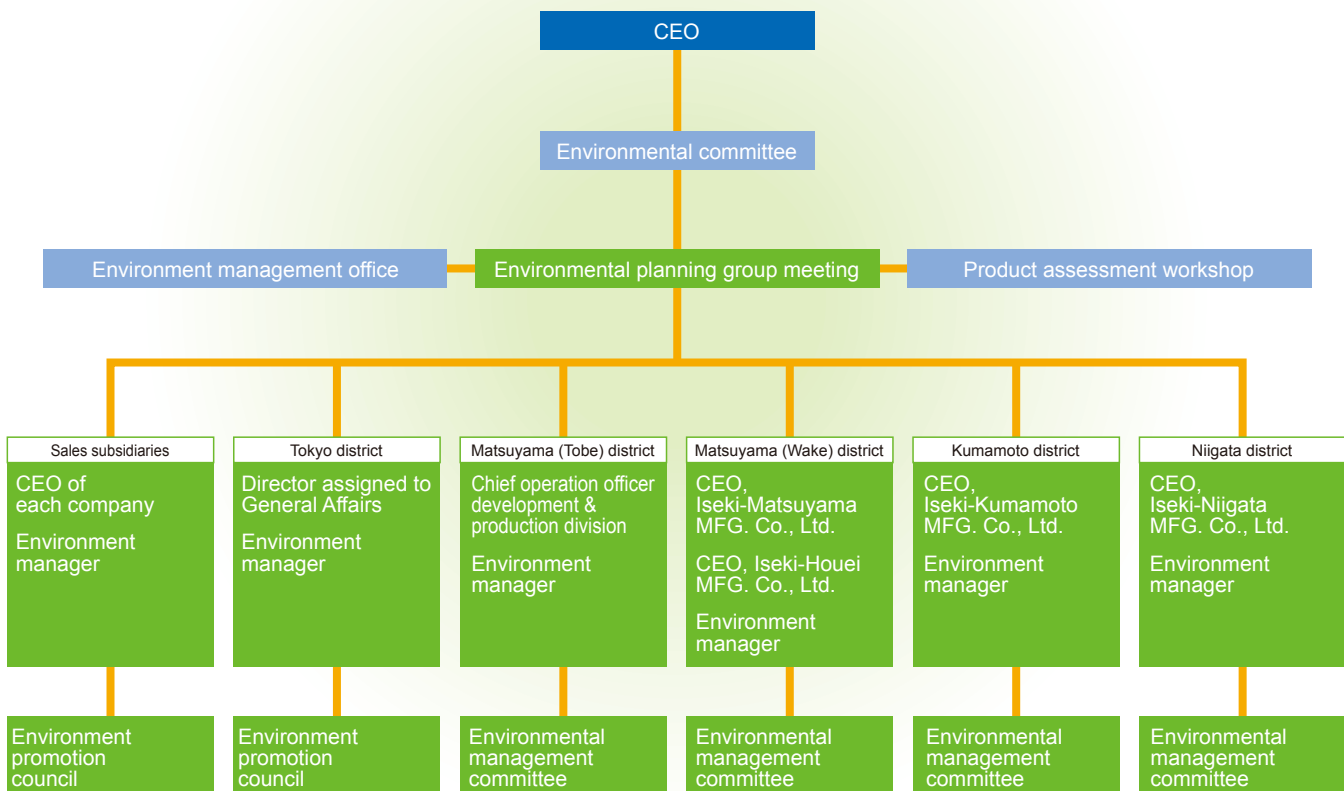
CEO

Environmental committee

Environment management office

Environmental planning group meeting

Product assessment workshop

Sales subsidiaries

CEO of each company

Environment manager

Environment promotion council

Tokyo district

Director assigned to General Affairs

Environment manager

Environment promotion council

Matsuyama (Tobe) district

Chief operation officer development & production division

Environment manager

Environmental management committee

Matsuyama (Wake) district

CEO, Iseki-Matsuyama MFG. Co., Ltd.

CEO, Iseki-Houei MFG. Co., Ltd.

Environment manager

Environmental management committee

Kumamoto district

CEO, Iseki-Kumamoto MFG. Co., Ltd.

Environment manager

Environmental management committee

Niigata district

CEO, Iseki-Niigata MFG. Co., Ltd.

Environment manager

Environmental management committee